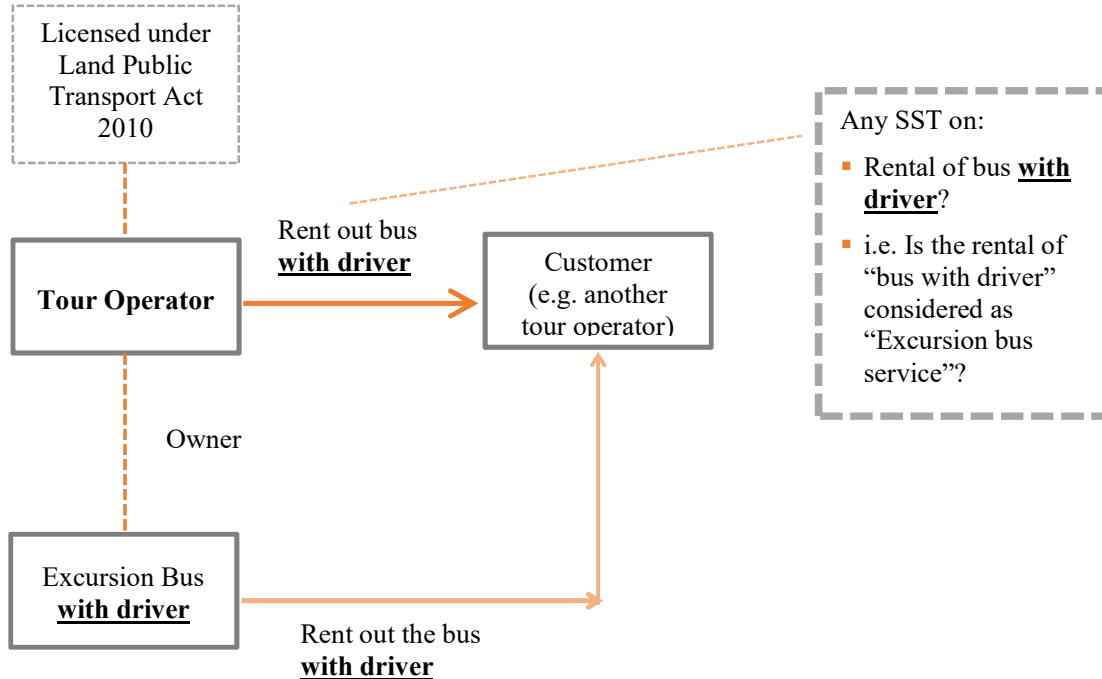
Licensed under Land Public Transport Act 2010

Any SST on:

- Rental of bus **with driver**?
- i.e. Is the rental of "bus with driver" considered as "Excursion bus service"?

Rent out bus **with driver**

**Tour Operator**

Customer (e.g. another tour operator)

Owner

Excursion Bus **with driver**

Rent out the bus **with driver**